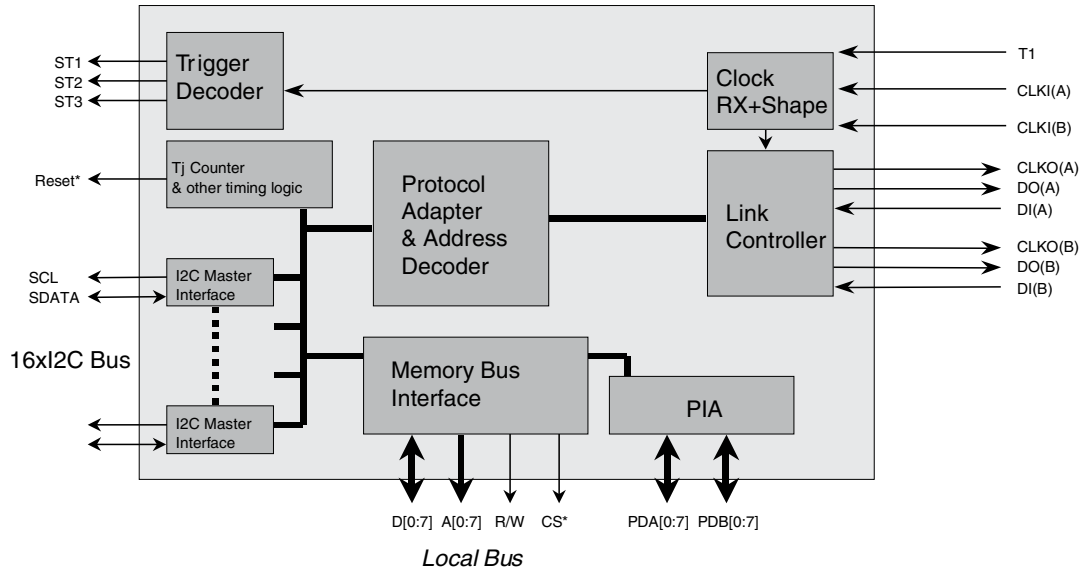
ST1
ST2
ST3

Trigger Decoder

T1

Clock RX+Shape

CLKI(A)

CLKI(B)

Reset*

Tj Counter & other timing logic

Protocol Adapter & Address Decoder

Link Controller

CLKO(A)
DO(A)
DI(A)

CLKO(B)
DO(B)
DI(B)

SCL
SDATA

I2C Master Interface

16xI2C Bus

Memory Bus Interface

PIA

I2C Master Interface

D[0:7]
A[0:7]
R/W
CS*

PDA[0:7]
PDB[0:7]

Local Bus